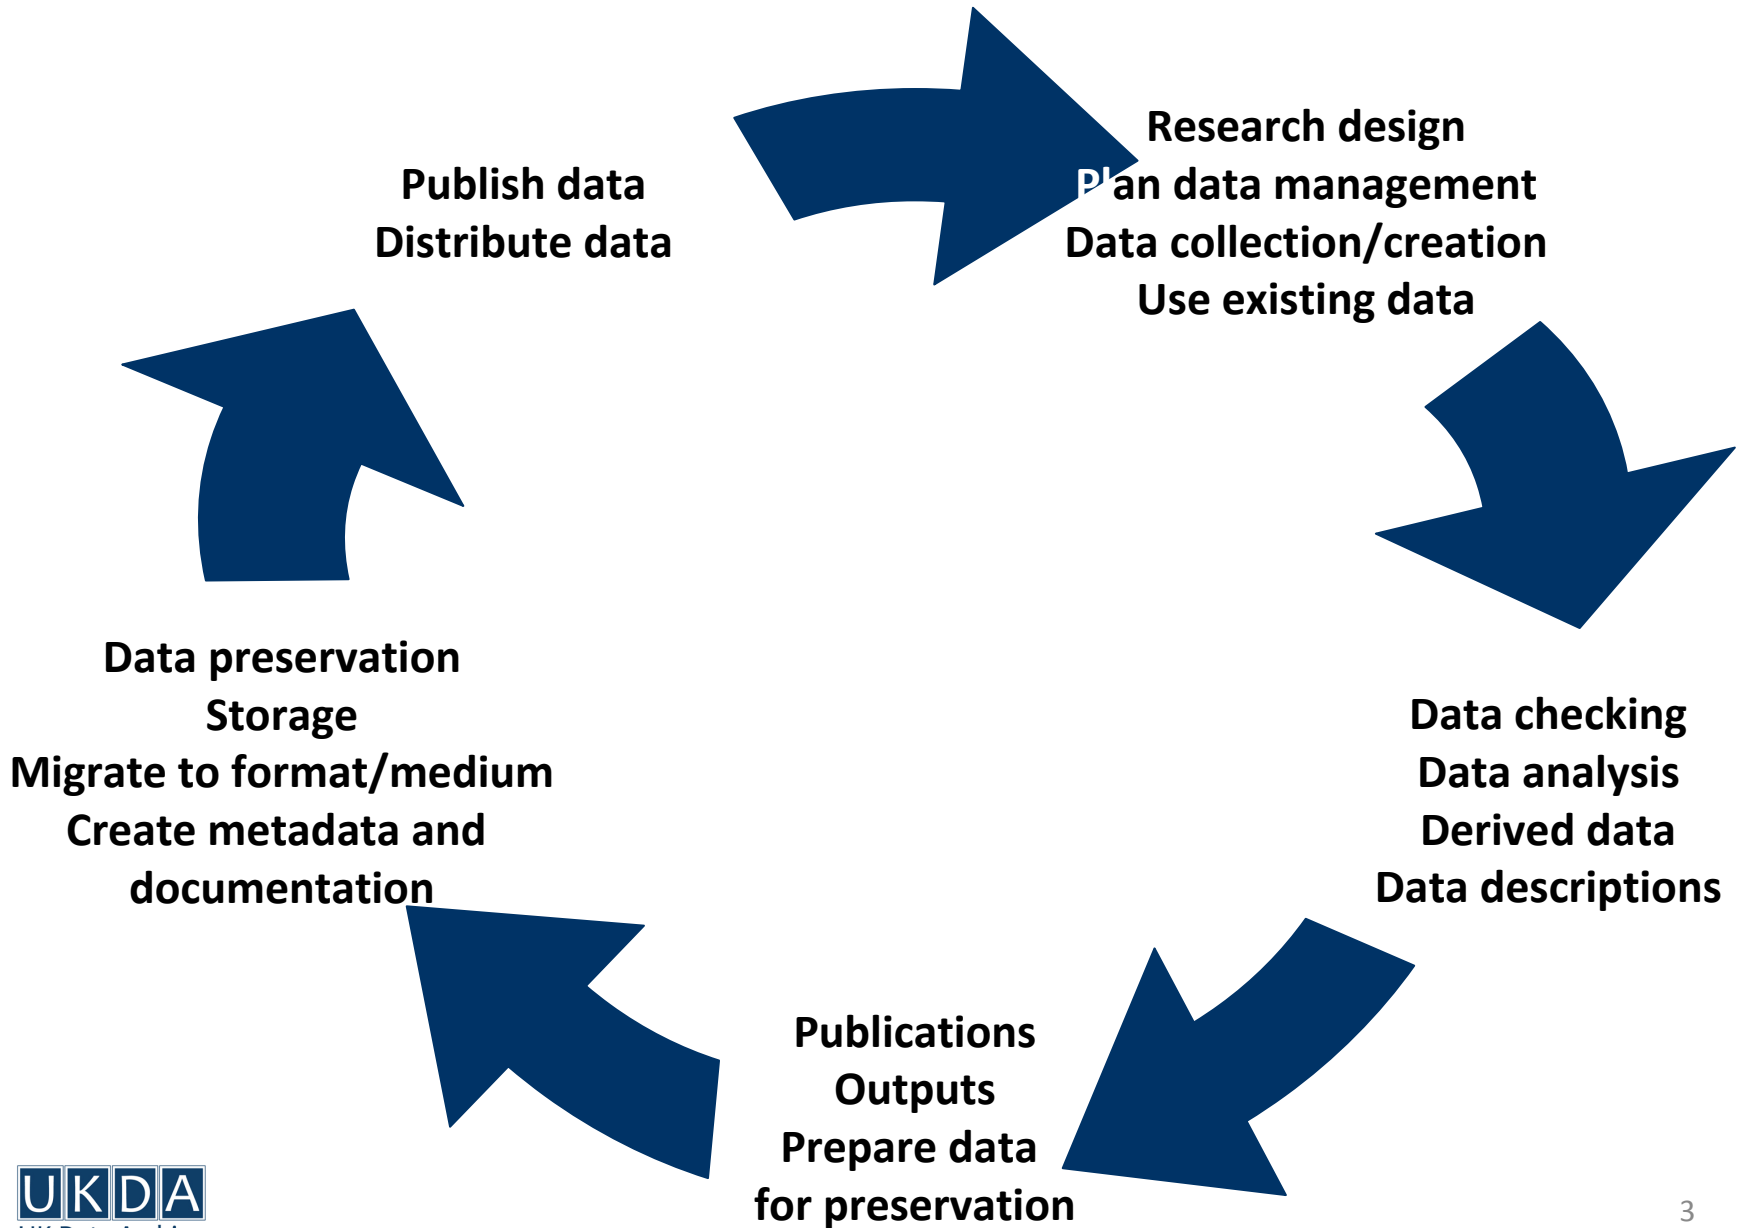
Research design
Plan data management
Data collection/creation
Use existing data

Data checking
Data analysis
Derived data
Data descriptions

Publications
Outputs
Prepare data
for preservation

Data preservation
Storage
Migrate to format/medium
Create metadata and
documentation

Publish data
Distribute data

UKDA
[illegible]

3